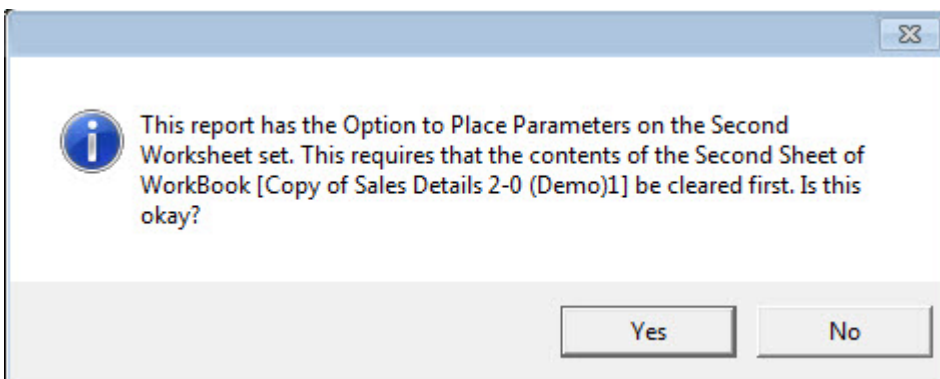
This report has the Option to Place Parameters on the Second Worksheet set. This requires that the contents of the Second Sheet of WorkBook [Copy of Sales Details 2-0 (Demo)1] be cleared first. Is this okay?

Yes

No